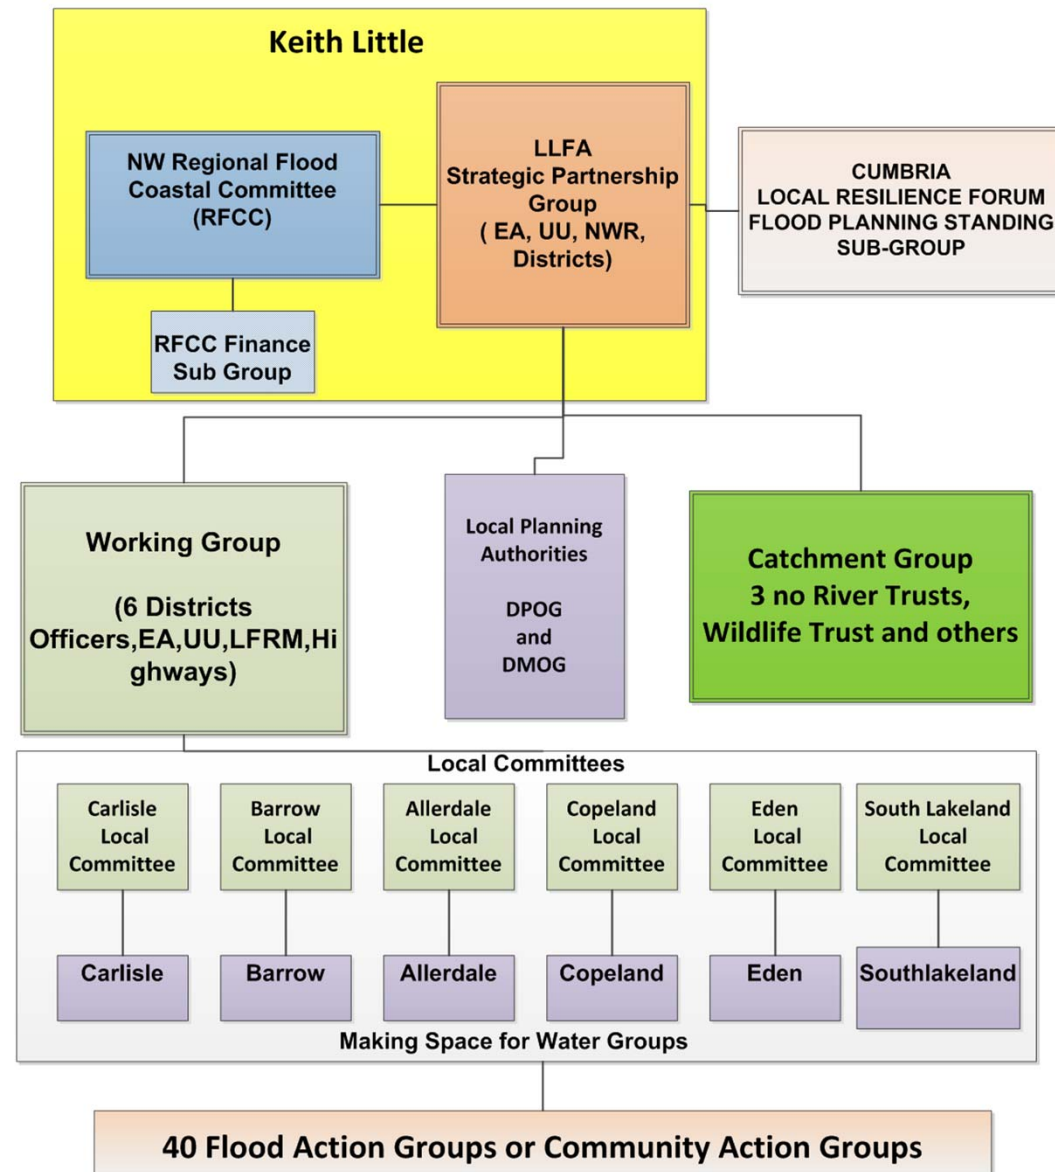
Keith Little

NW Regional Flood Coastal Committee (RFCC)

RFCC Finance Sub Group

LLFA Strategic Partnership Group ( EA, UU, NWR, Districts)

CUMBRIA LOCAL RESILIENCE FORUM FLOOD PLANNING STANDING SUB-GROUP

Working Group

(6 Districts Officers,EA,UU,LFRM,Highways)

Local Planning Authorities

DPOG and DMOG

Catchment Group 3 no River Trusts, Wildlife Trust and others

Local Committees

Carlisle Local Committee

Barrow Local Committee

Allerdale Local Committee

Copeland Local Committee

Eden Local Committee

South Lakeland Local Committee

Carlisle

Barrow

Allerdale

Copeland

Eden

Southlakeland

Making Space for Water Groups

40 Flood Action Groups or Community Action Groups